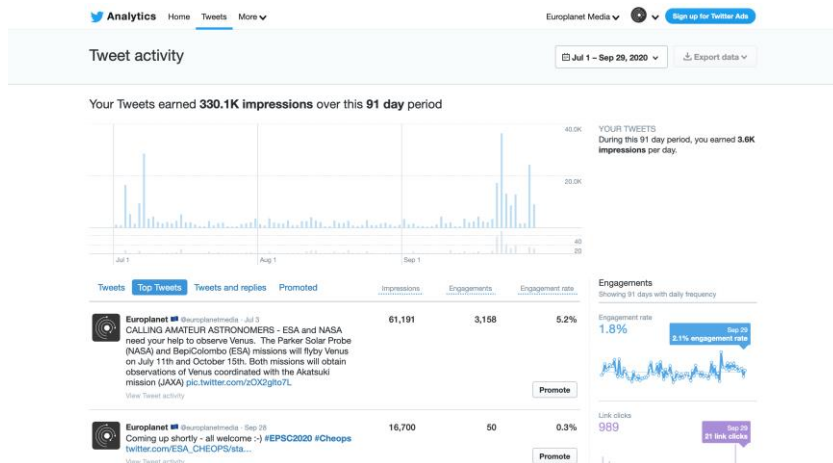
Analytics Home Tweets More

Europlanet Media

Sign up for Twitter Ads

Tweet activity

Jul 1 – Sep 29, 2020

Export data

Your Tweets earned 330.1K impressions over this 91 day period

40.0K

20.0K

40

20

Jul 1

Aug 1

Sep 1

YOUR TWEETS
During this 91 day period, you earned 3.6K impressions per day.

Tweets Top Tweets Tweets and replies Promoted

Impressions Engagements Engagement rate

Europlanet @europlanetmedia · Jul 3
CALLING AMATEUR ASTRONOMERS - ESA and NASA need your help to observe Venus. The Parker Solar Probe (NASA) and BepiColombo (ESA) missions will flyby Venus on July 11th and October 15th. Both missions will obtain observations of Venus coordinated with the Akatsuki mission (JAXA) pic.twitter.com/zOX2glto7L

View Tweet activity

61,191 3,158 5.2%

Promote

Europlanet @europlanetmedia · Sep 28
Coming up shortly - all welcome :-) #EPSC2020 #Cheops twitter.com/ESA_CHEOPS/sta...

View Tweet activity

16,700 50 0.3%

Promote

Engagements
Showing 91 days with daily frequency

Engagement rate
1.8%

Sep 29
2.1% engagement rate

Link clicks
989

Sep 29
21 link clicks